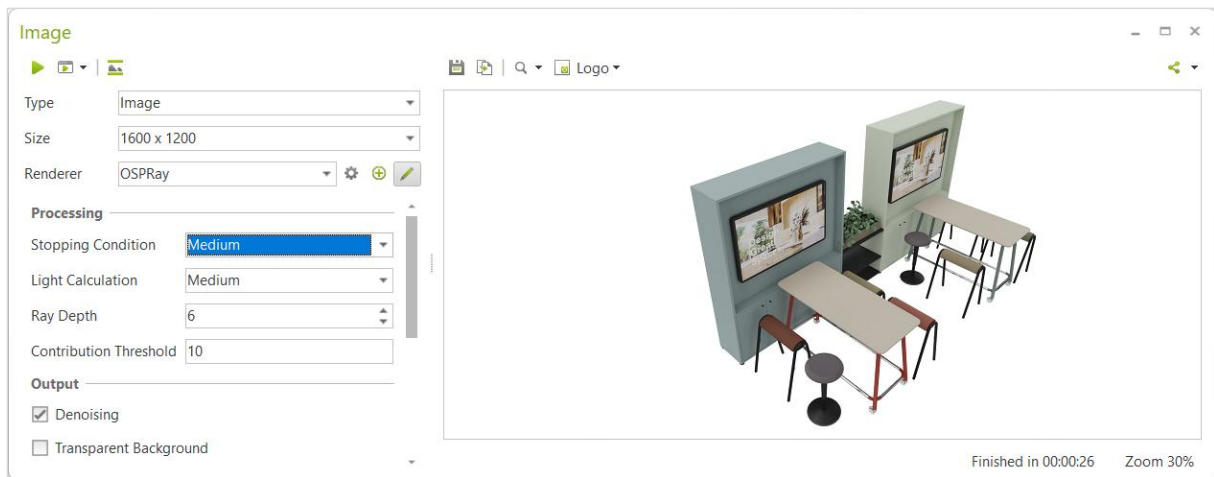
Image

Logo

Type Image

Size 1600 x 1200

Renderer OSPRay

Processing

Stopping Condition Medium

Light Calculation Medium

Ray Depth 6

Contribution Threshold 10

Output

Denoising

Transparent Background

Finished in 00:00:26 Zoom 30%